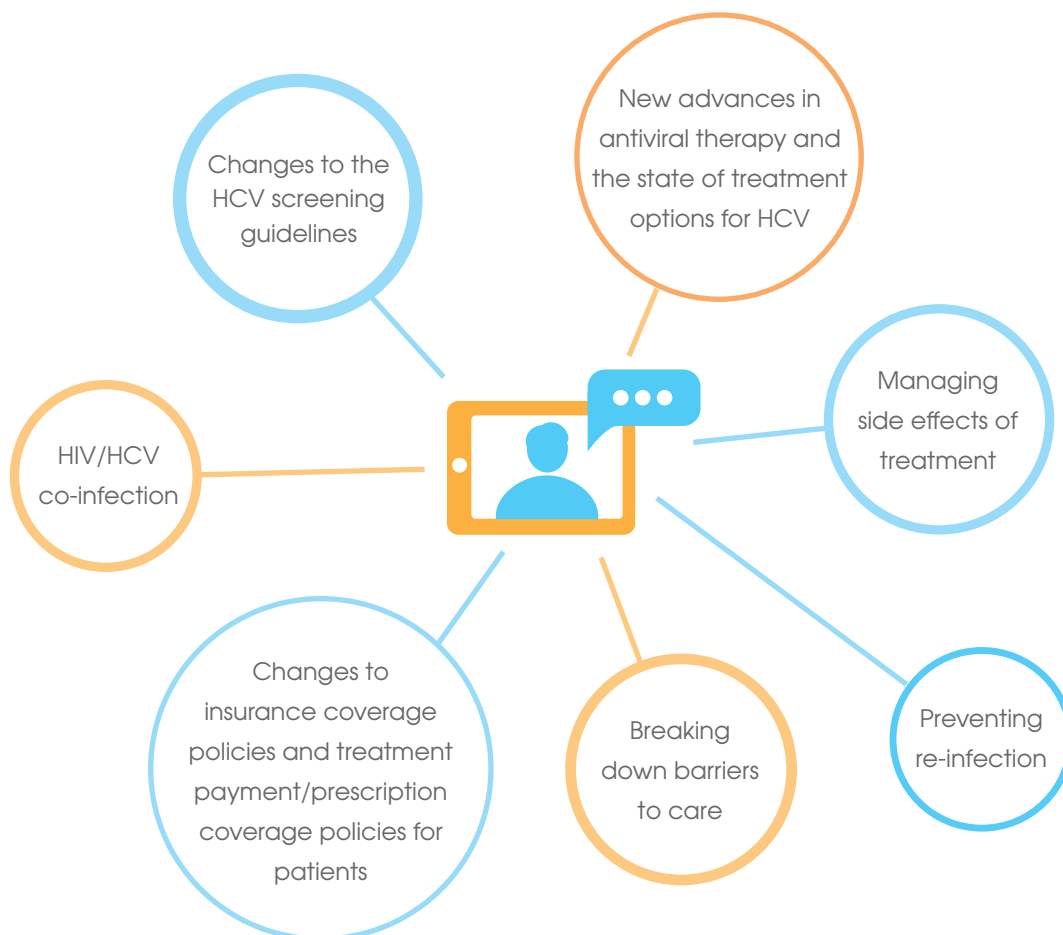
New advances in antiviral therapy and the state of treatment options for HCV

Changes to the HCV screening guidelines

Managing side effects of treatment

HIV/HCV co-infection

Changes to insurance coverage policies and treatment payment/prescription coverage policies for patients

Breaking down barriers to care

Preventing re-infection